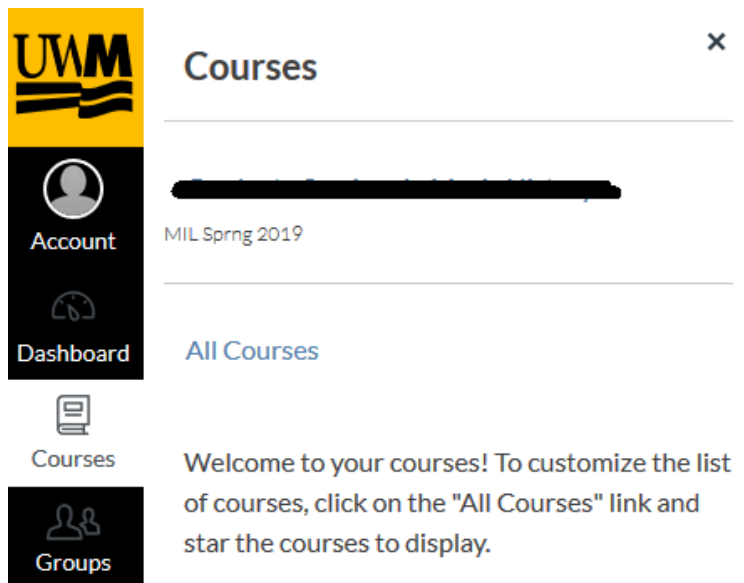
UWM

Account

Dashboard

Courses

Groups

Courses

×

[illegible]

MIL Sprng 2019

All Courses

Welcome to your courses! To customize the list of courses, click on the "All Courses" link and star the courses to display.